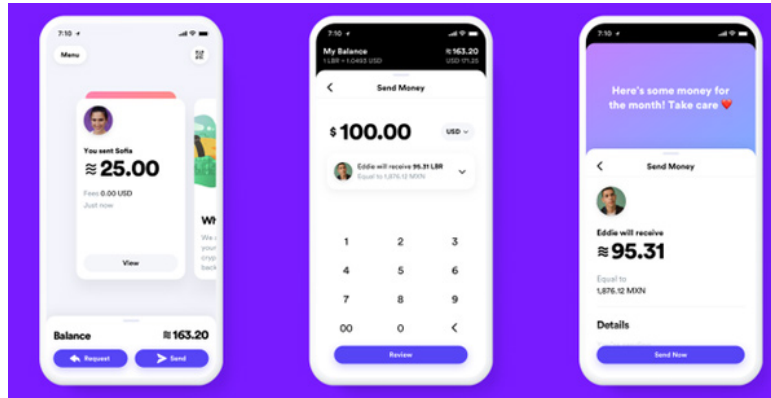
7:10

Menu

You sent Sofia

≈ 25.00

Fees 0.00 USD

Just now

View

Wh

We c
cryp
back

Balance ≈ 163.20

Request

Send

7:10

My Balance ≈ 163.20

1 LBR = 1.0493 USD USD 171.25

Send Money

$ 100.00

USD

Eddie will receive 95.31 LBR

Equal to 1,876.12 MXN

1 2 3

4 5 6

7 8 9

00 0 <

Review

Here's some money for the month! Take care ❤️

Send Money

Eddie will receive

≈ 95.31

Equal to

1,876.12 MXN

Details

Send Now